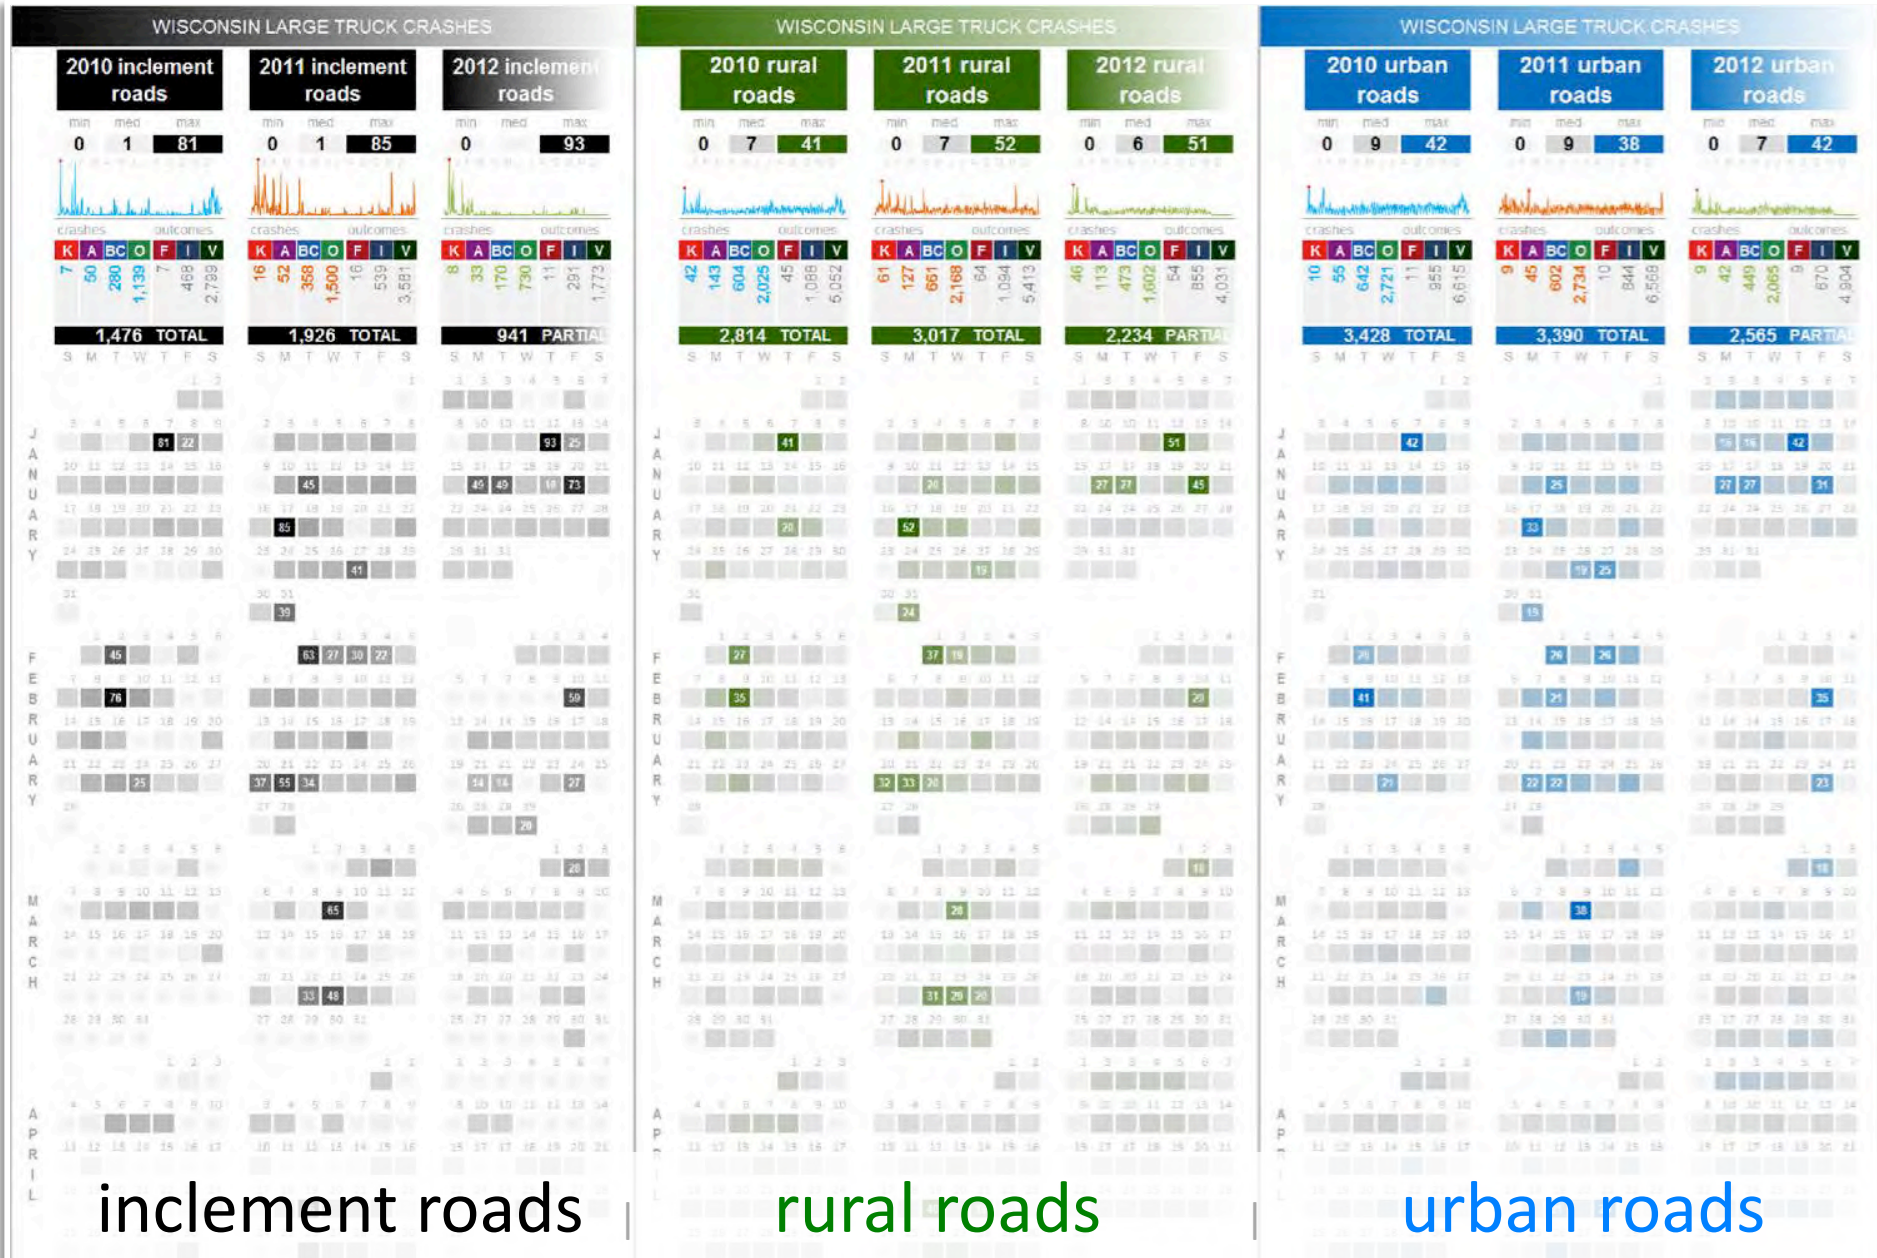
WISCONSIN LARGE TRUCK CRASHES

| 2010 inclement roads | 2011 inclement roads | 2012 inclement roads |
|---|---|---|
| min 0, med 1, max 81 | min 0, med 1, max 85 | min 0, med, max 93 |
| K 7, A 50, BC 280, O 1,139, F 7, I 498, V 2,799 | K 16, A 52, BC 358, O 1,500, F 16, I 539, V 3,581 | K 8, A 33, BC 170, O 730, F 11, I 291, V 1,773 |
| 1,476 TOTAL | 1,926 TOTAL | 941 PARTIAL |

WISCONSIN LARGE TRUCK CRASHES

| 2010 rural roads | 2011 rural roads | 2012 rural roads |
|---|---|---|
| min 0, med 7, max 41 | min 0, med 7, max 52 | min 0, med 6, max 51 |
| K 42, A 143, BC 604, O 2,025, F 45, I 1,088, V 5,052 | K 61, A 127, BC 661, O 2,168, F 64, I 1,094, V 5,413 | K 46, A 113, BC 473, O 1,602, F 54, I 855, V 4,031 |
| 2,814 TOTAL | 3,017 TOTAL | 2,234 PARTIAL |

WISCONSIN LARGE TRUCK CRASHES

| 2010 urban roads | 2011 urban roads | 2012 urban roads |
|---|---|---|
| min 0, med 9, max 42 | min 0, med 9, max 38 | min 0, med 7, max 42 |
| K 10, A 55, BC 642, O 2,721, F 11, I 955, V 6,615 | K 9, A 45, BC 602, O 2,734, F 10, I 844, V 6,569 | K 9, A 42, BC 449, O 2,065, F 9, I 670, V 4,904 |
| 3,428 TOTAL | 3,390 TOTAL | 2,565 PARTIAL |

crashes outcomes

S M T W T F S

JANUARY
FEBRUARY
MARCH
APRIL

inclement roads | rural roads | urban roads